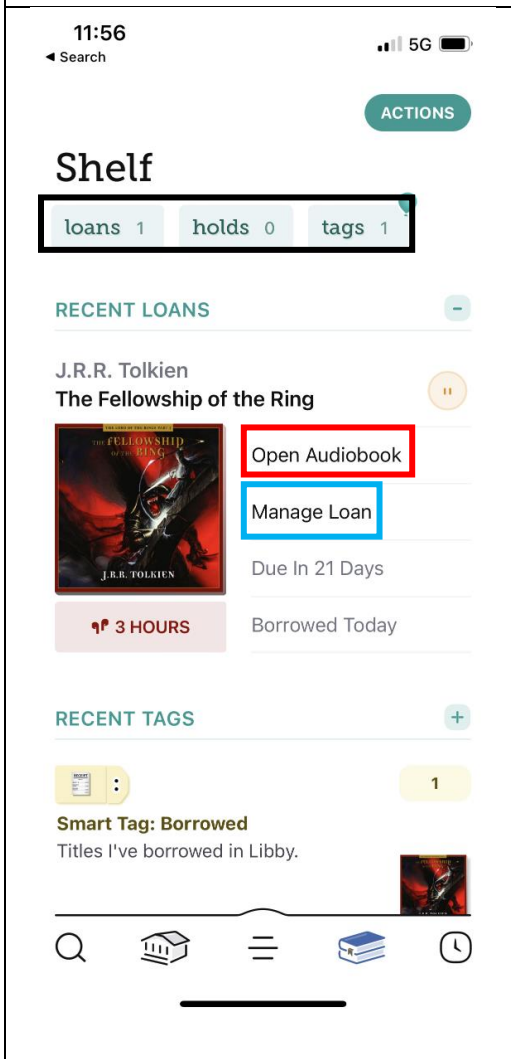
11:56
◀ Search
5G

ACTIONS

Shelf

loans 1 holds 0 tags 1

RECENT LOANS

J.R.R. Tolkien
The Fellowship of the Ring

THE LORD OF THE RINGS PART 1
THE FELLOWSHIP OF THE RING
J.R.R. TOLKIEN

3 HOURS

Open Audiobook
Manage Loan
Due In 21 Days
Borrowed Today

RECENT TAGS

1

Smart Tag: Borrowed
Titles I've borrowed in Libby.